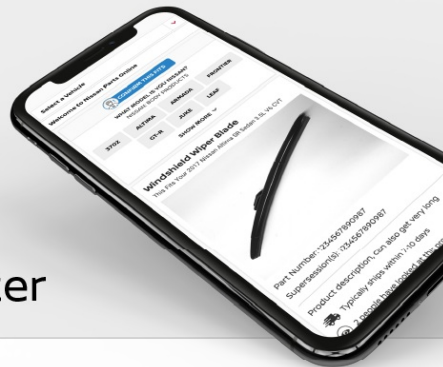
Select a Vehicle

Welcome to Nissan Parts Online

CONFIRM THIS FITS

WHAT MODEL IS YOUR NISSAN?

NISSAN BODY PRODUCTS

ALTIMA

ARMADA

FRONTIER

370Z

GT-R

JUKE

LEAF

SHOW MORE

Windshield Wiper Blade

This Fits Your 2017 Nissan Altima 2.5 Sedan 2.5L V4 CVT

Part Number: 1234567890987

Supersession(s): 1234567890987

Product description. Can also get very long

Typically ships within 1-10 days

2 people have looked at this part

cer